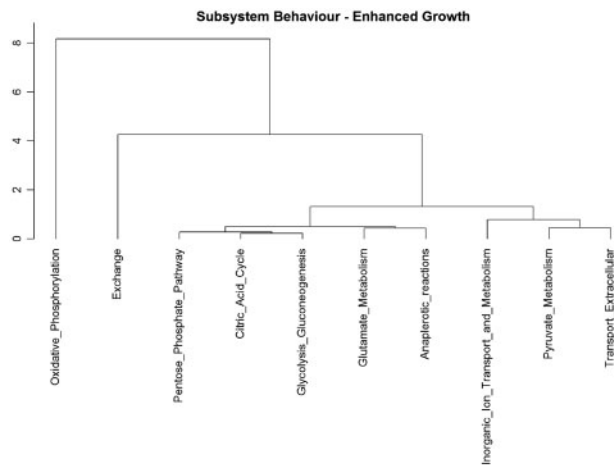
Subsystem Behaviour - Enhanced Growth

8
6
4
2
0

Oxidative_Phosphorylation
Exchange
Pentose_Phosphate_Pathway
Citric_Acid_Cycle
Glycolysis_Gluconeogenesis
Glutamate_Metabolism
Anaplerotic_reactions
Inorganic_Ion_Transport_and_Metabolism
Pyruvate_Metabolism
Transport_Extracellular